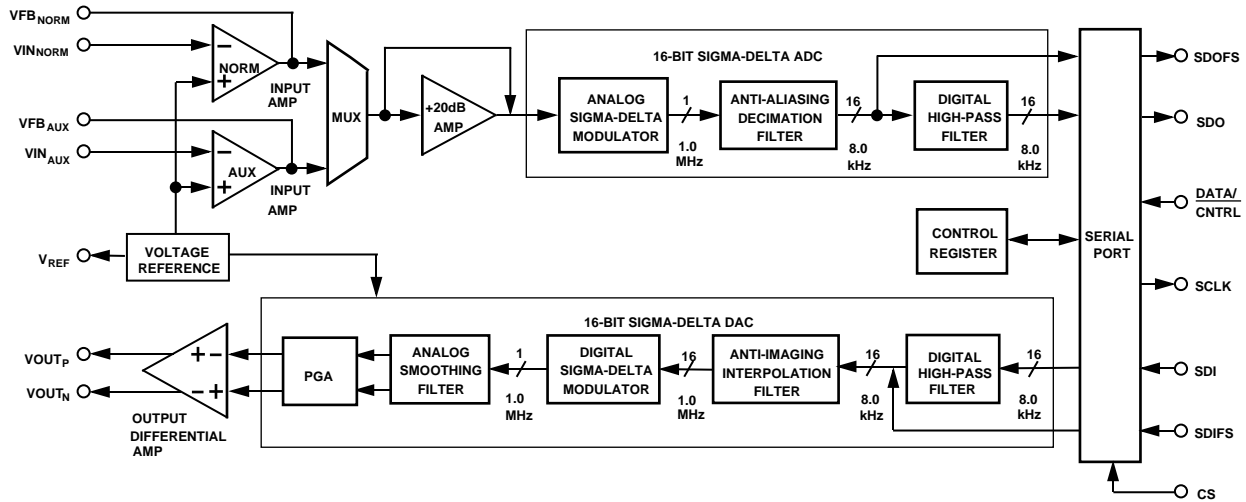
$VFB_{NORM}$
$VIN_{NORM}$
NORM
INPUT AMP
$VFB_{AUX}$
$VIN_{AUX}$
AUX
INPUT AMP
MUX
+20dB AMP
16-BIT SIGMA-DELTA ADC
ANALOG SIGMA-DELTA MODULATOR
1
1.0 MHz
ANTI-ALIASING DECIMATION FILTER
16
8.0 kHz
DIGITAL HIGH-PASS FILTER
16
8.0 kHz
SDOFS
SDO
$\overline{DATA/}$ CNTRL
CONTROL REGISTER
SERIAL PORT
SCLK
$V_{REF}$
VOLTAGE REFERENCE
16-BIT SIGMA-DELTA DAC
$VOUT_P$
$VOUT_N$
OUTPUT DIFFERENTIAL AMP
PGA
ANALOG SMOOTHING FILTER
1
1.0 MHz
DIGITAL SIGMA-DELTA MODULATOR
16
1.0 MHz
ANTI-IMAGING INTERPOLATION FILTER
16
8.0 kHz
DIGITAL HIGH-PASS FILTER
16
8.0 kHz
SDI
SDIFS
CS